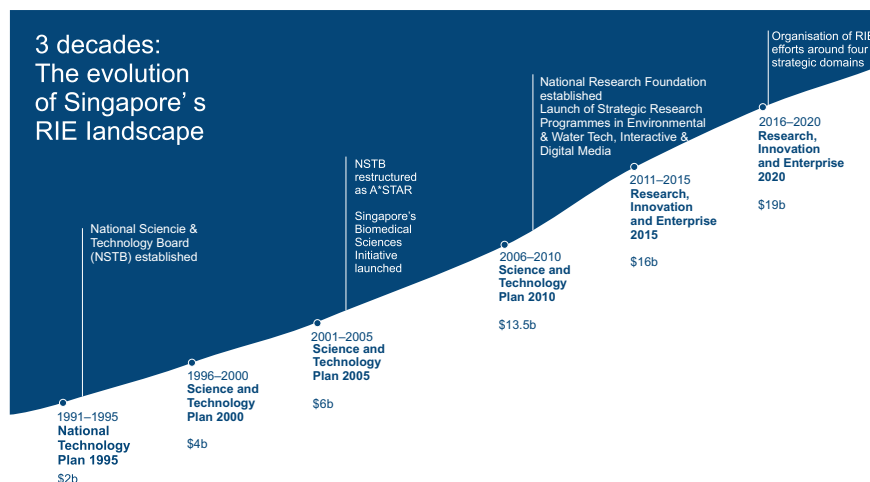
3 decades:
The evolution of Singapore’s RIE landscape

National Sciencie & Technology Board (NSTB) established

NSTB restructured as A*STAR

Singapore’s Biomedical Sciences Initiative launched

National Research Foundation established
Launch of Strategic Research Programmes in Environmental & Water Tech, Interactive & Digital Media

Organisation of RIE efforts around four strategic domains

1991–1995
National Technology Plan 1995
$2b

1996–2000
Science and Technology Plan 2000
$4b

2001–2005
Science and Technology Plan 2005
$6b

2006–2010
Science and Technology Plan 2010
$13.5b

2011–2015
Research, Innovation and Enterprise 2015
$16b

2016–2020
Research, Innovation and Enterprise 2020
$19b